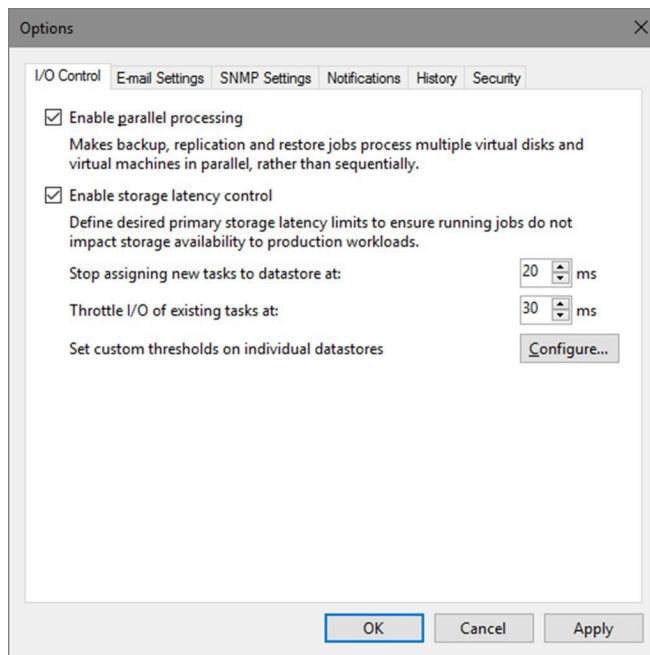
Options

I/O Control | E-mail Settings | SNMP Settings | Notifications | History | Security

☑ Enable parallel processing

Makes backup, replication and restore jobs process multiple virtual disks and virtual machines in parallel, rather than sequentially.

☑ Enable storage latency control

Define desired primary storage latency limits to ensure running jobs do not impact storage availability to production workloads.

Stop assigning new tasks to datastore at: 20 ms

Throttle I/O of existing tasks at: 30 ms

Set custom thresholds on individual datastores Configure...

OK Cancel Apply